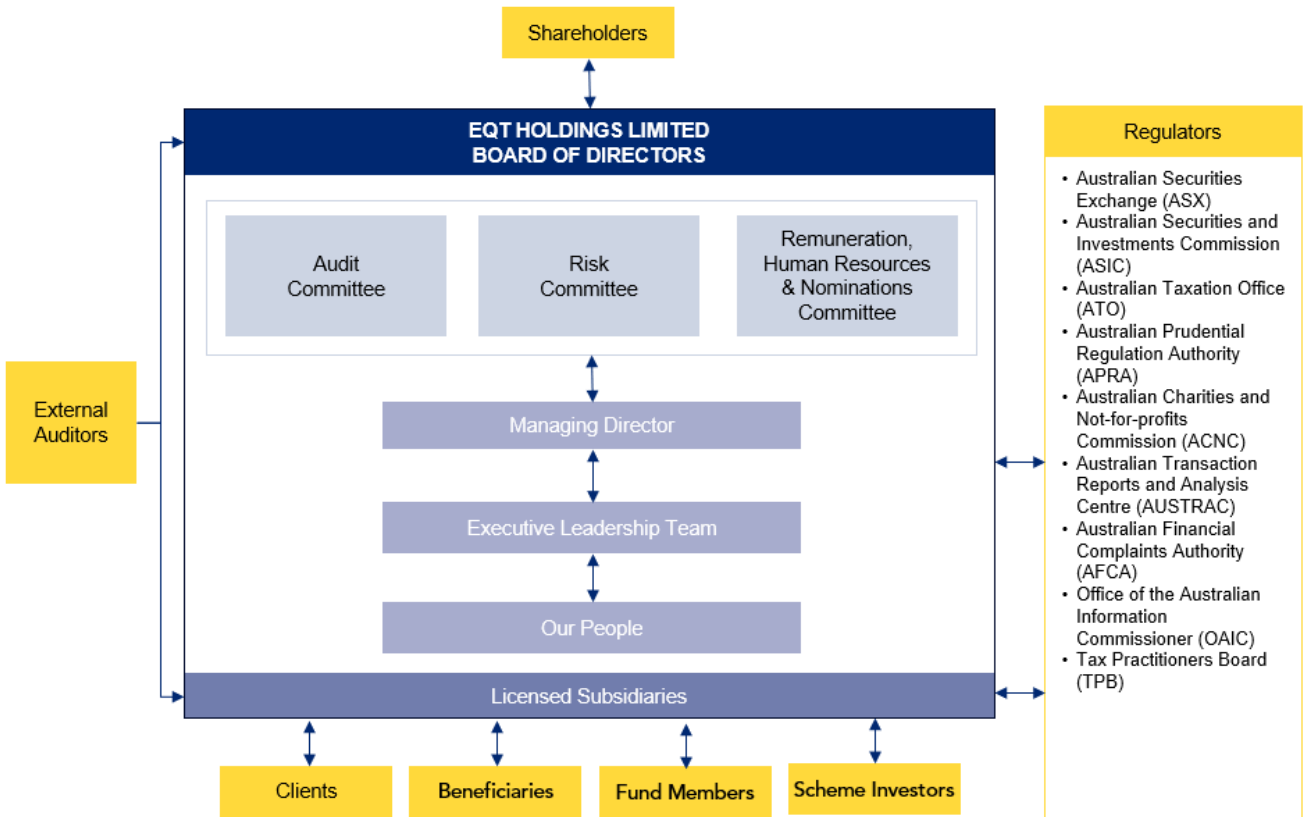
Shareholders

EQT HOLDINGS LIMITED
BOARD OF DIRECTORS

Audit Committee

Risk Committee

Remuneration, Human Resources & Nominations Committee

Managing Director

Executive Leadership Team

Our People

Licensed Subsidiaries

External Auditors

Regulators

- Australian Securities Exchange (ASX)
- Australian Securities and Investments Commission (ASIC)
- Australian Taxation Office (ATO)
- Australian Prudential Regulation Authority (APRA)
- Australian Charities and Not-for-profits Commission (ACNC)
- Australian Transaction Reports and Analysis Centre (AUSTRAC)
- Australian Financial Complaints Authority (AFCA)
- Office of the Australian Information Commissioner (OAIC)
- Tax Practitioners Board (TPB)

Clients

Beneficiaries

Fund Members

Scheme Investors